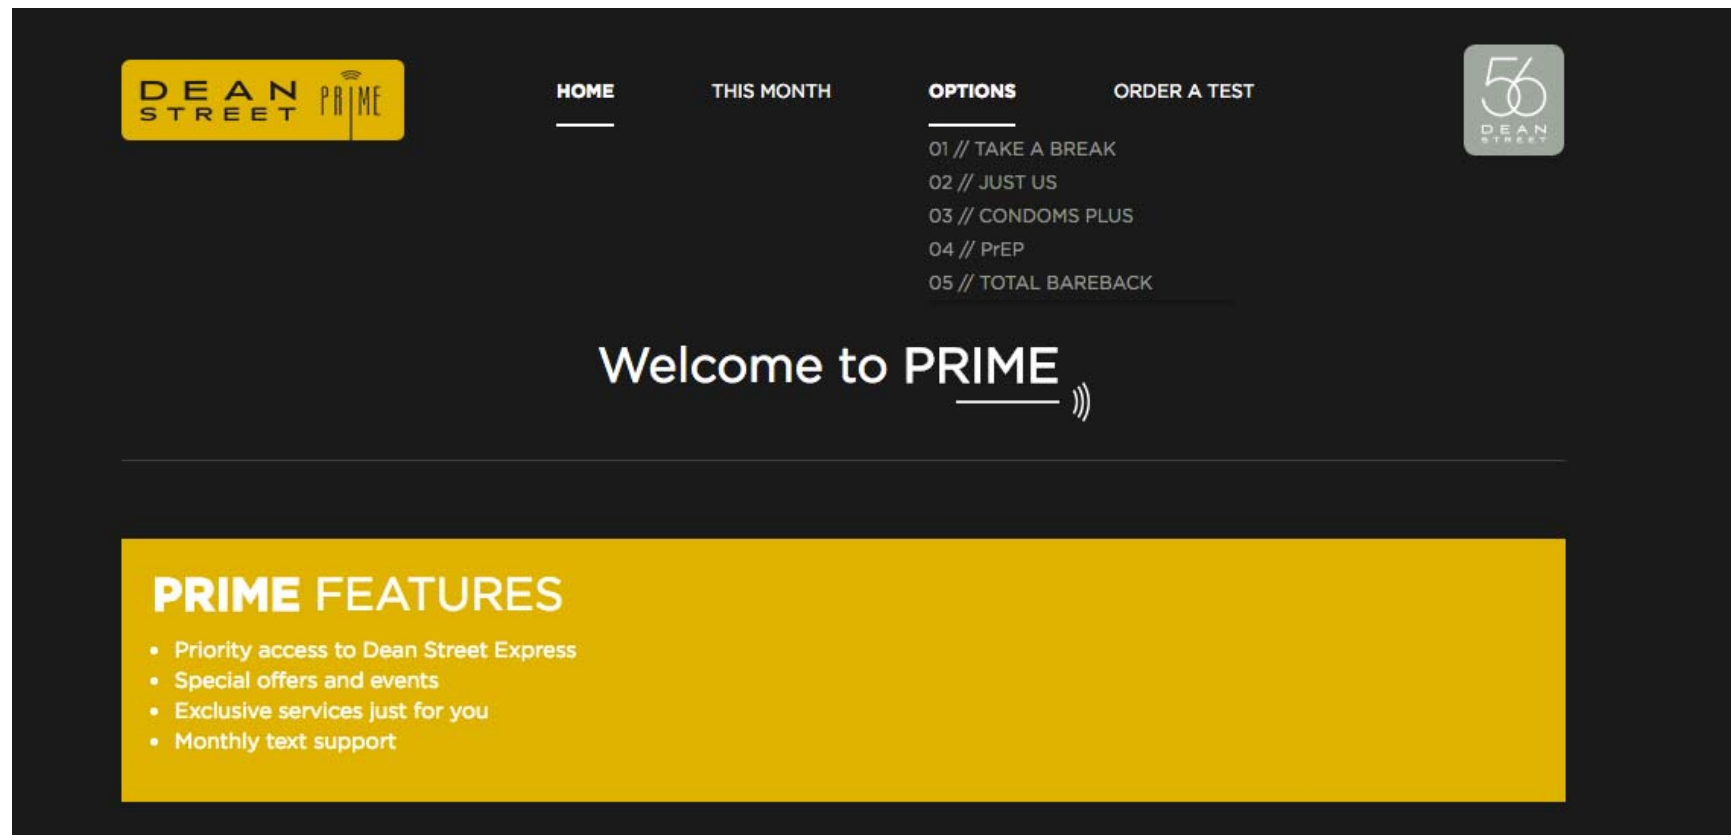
DEAN STREET PRIME

HOME THIS MONTH OPTIONS ORDER A TEST

01 // TAKE A BREAK
02 // JUST US
03 // CONDOMS PLUS
04 // PrEP
05 // TOTAL BAREBACK

56 DEAN STREET

Welcome to PRIME

PRIME FEATURES

- Priority access to Dean Street Express
- Special offers and events
- Exclusive services just for you
- Monthly text support